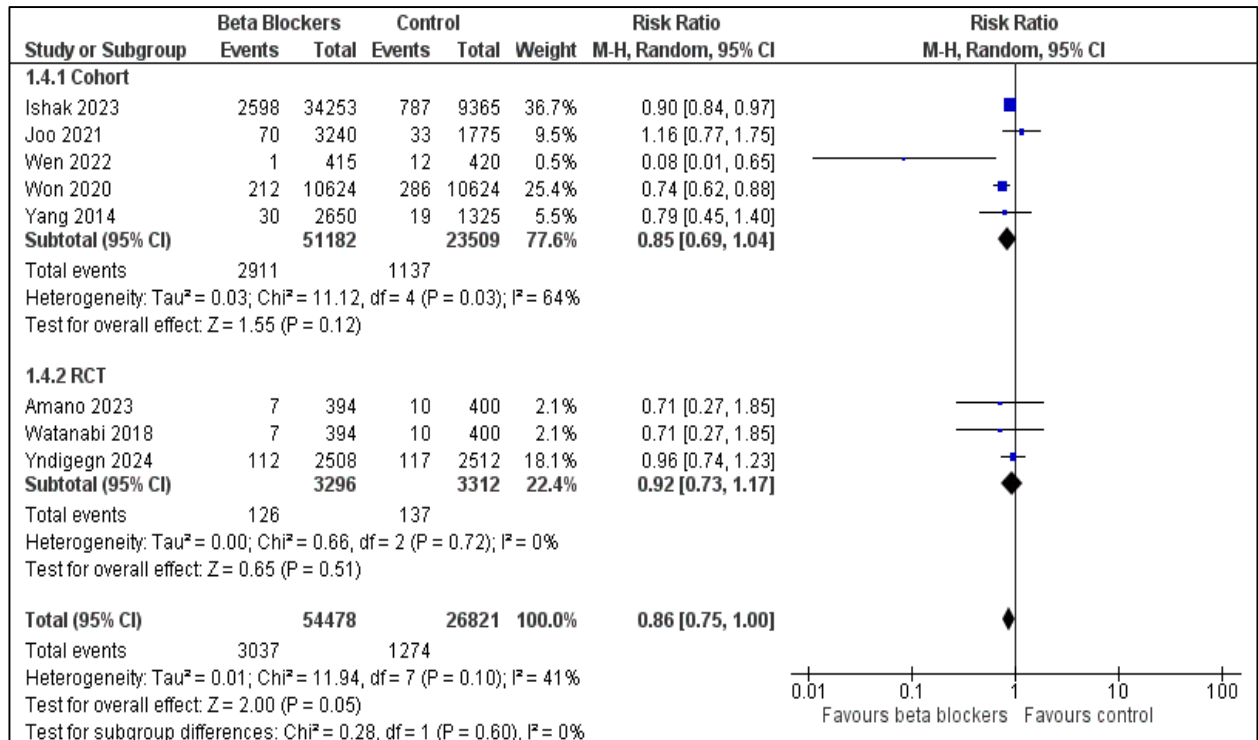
| Study or Subgroup | Beta Blockers Events | Beta Blockers Total | Control Events | Control Total | Weight | Risk Ratio M-H, Random, 95% CI |
|---|---|---|---|---|---|---|
| **1.4.1 Cohort** | | | | | | |
| Ishak 2023 | 2598 | 34253 | 787 | 9365 | 36.7% | 0.90 [0.84, 0.97] |
| Joo 2021 | 70 | 3240 | 33 | 1775 | 9.5% | 1.16 [0.77, 1.75] |
| Wen 2022 | 1 | 415 | 12 | 420 | 0.5% | 0.08 [0.01, 0.65] |
| Won 2020 | 212 | 10624 | 286 | 10624 | 25.4% | 0.74 [0.62, 0.88] |
| Yang 2014 | 30 | 2650 | 19 | 1325 | 5.5% | 0.79 [0.45, 1.40] |
| **Subtotal (95% CI)** | | **51182** | | **23509** | **77.6%** | **0.85 [0.69, 1.04]** |
| Total events | 2911 | | 1137 | | | |

Heterogeneity: Tau² = 0.03; Chi² = 11.12, df = 4 (P = 0.03); I² = 64%
Test for overall effect: Z = 1.55 (P = 0.12)

| Study or Subgroup | Beta Blockers Events | Beta Blockers Total | Control Events | Control Total | Weight | Risk Ratio M-H, Random, 95% CI |
|---|---|---|---|---|---|---|
| **1.4.2 RCT** | | | | | | |
| Amano 2023 | 7 | 394 | 10 | 400 | 2.1% | 0.71 [0.27, 1.85] |
| Watanabi 2018 | 7 | 394 | 10 | 400 | 2.1% | 0.71 [0.27, 1.85] |
| Yndigegn 2024 | 112 | 2508 | 117 | 2512 | 18.1% | 0.96 [0.74, 1.23] |
| **Subtotal (95% CI)** | | **3296** | | **3312** | **22.4%** | **0.92 [0.73, 1.17]** |
| Total events | 126 | | 137 | | | |

Heterogeneity: Tau² = 0.00; Chi² = 0.66, df = 2 (P = 0.72); I² = 0%
Test for overall effect: Z = 0.65 (P = 0.51)

| | | | | | | |
|---|---|---|---|---|---|---|
| **Total (95% CI)** | | **54478** | | **26821** | **100.0%** | **0.86 [0.75, 1.00]** |
| Total events | 3037 | | 1274 | | | |

Heterogeneity: Tau² = 0.01; Chi² = 11.94, df = 7 (P = 0.10); I² = 41%
Test for overall effect: Z = 2.00 (P = 0.05)
Test for subgroup differences: Chi² = 0.28, df = 1 (P = 0.60), I² = 0%

Risk Ratio
M-H, Random, 95% CI

0.01 0.1 1 10 100
Favours beta blockers Favours control